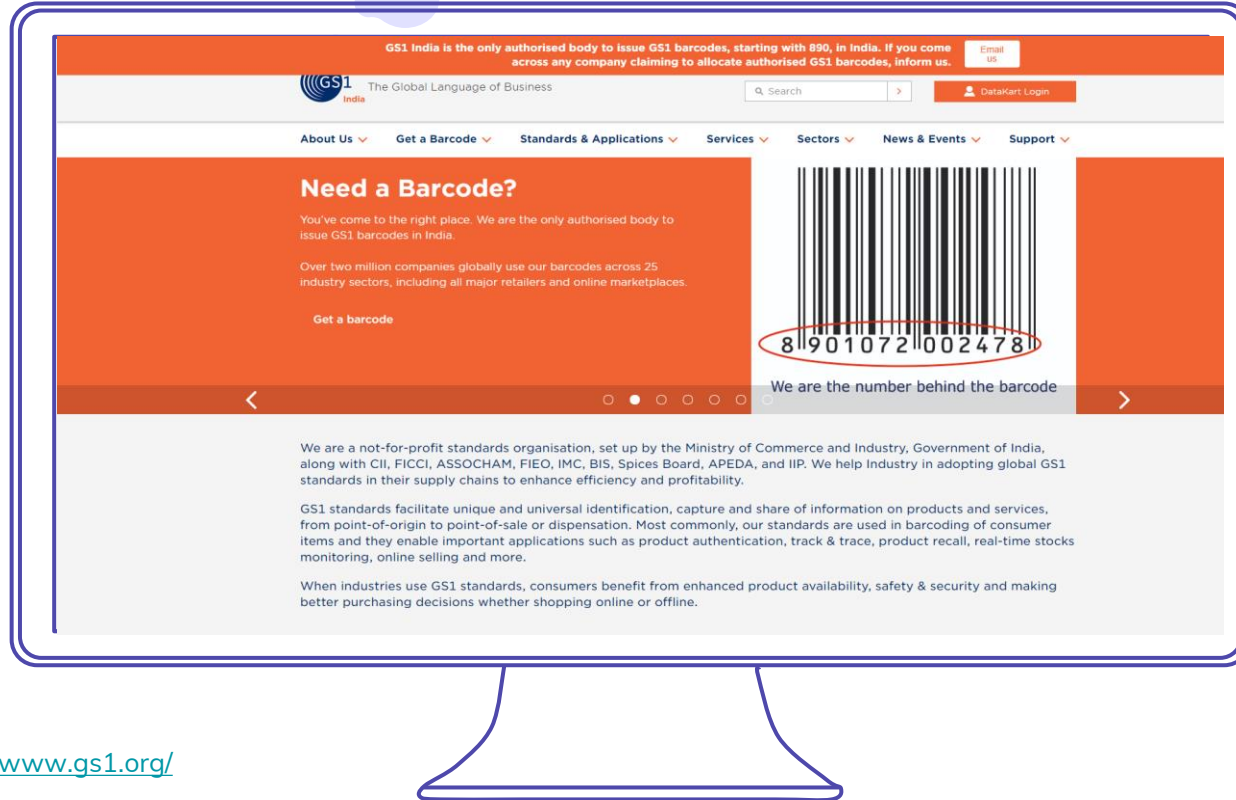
GS1 India is the only authorised body to issue GS1 barcodes, starting with 890, in India. If you come across any company claiming to allocate authorised GS1 barcodes, inform us.

Email us

GS1 India

The Global Language of Business

Search

DataKart Login

About Us Get a Barcode Standards & Applications Services Sectors News & Events Support

Need a Barcode?

You've come to the right place. We are the only authorised body to issue GS1 barcodes in India.

Over two million companies globally use our barcodes across 25 industry sectors, including all major retailers and online marketplaces.

Get a barcode

8 901072 002478

We are the number behind the barcode

We are a not-for-profit standards organisation, set up by the Ministry of Commerce and Industry, Government of India, along with CII, FICCI, ASSOCHAM, FIEO, IMC, BIS, Spices Board, APEDA, and IIP. We help Industry in adopting global GS1 standards in their supply chains to enhance efficiency and profitability.

GS1 standards facilitate unique and universal identification, capture and share of information on products and services, from point-of-origin to point-of-sale or dispensation. Most commonly, our standards are used in barcoding of consumer items and they enable important applications such as product authentication, track & trace, product recall, real-time stocks monitoring, online selling and more.

When industries use GS1 standards, consumers benefit from enhanced product availability, safety & security and making better purchasing decisions whether shopping online or offline.

www.gs1.org/